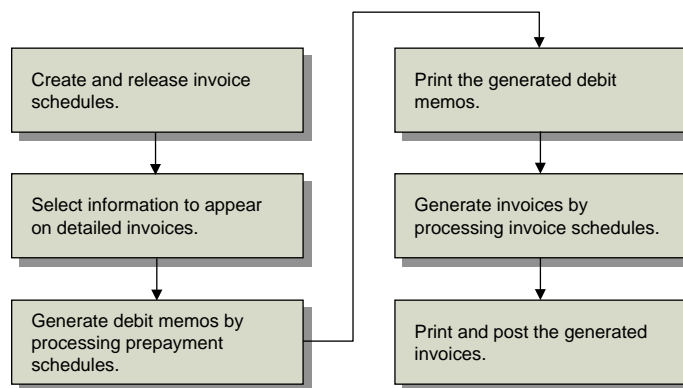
Create and release invoice schedules.

Select information to appear on detailed invoices.

Generate debit memos by processing prepayment schedules.

Print the generated debit memos.

Generate invoices by processing invoice schedules.

Print and post the generated invoices.